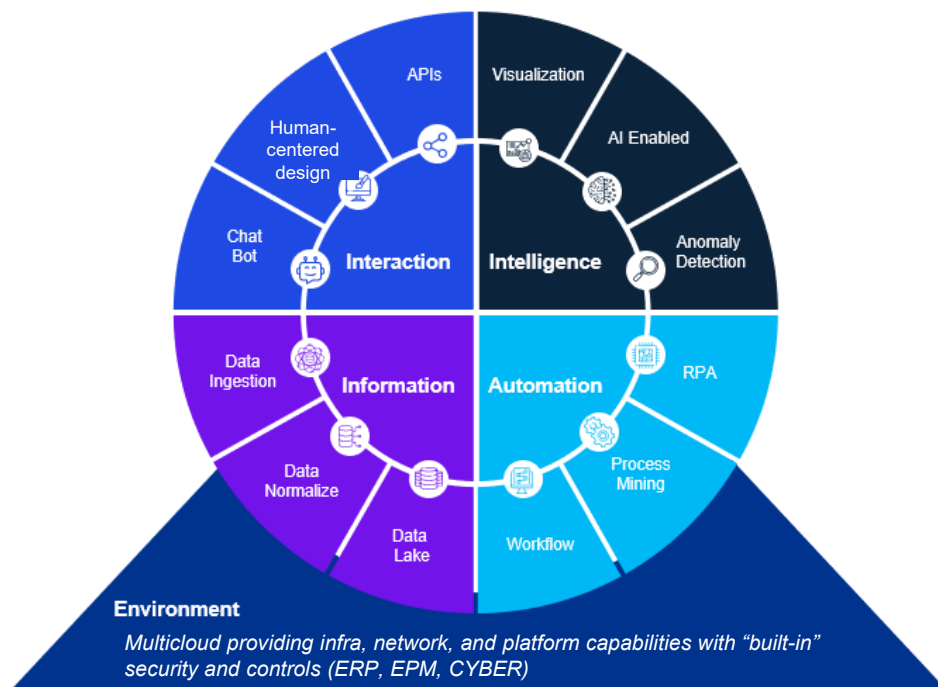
APIs

Human-centered design

Chat Bot

Interaction

Visualization

AI Enabled

Anomaly Detection

Intelligence

Data Ingestion

Information

Data Normalize

Data Lake

Automation

RPA

Process Mining

Workflow

Environment

Multicloud providing infra, network, and platform capabilities with “built-in” security and controls (ERP, EPM, CYBER)